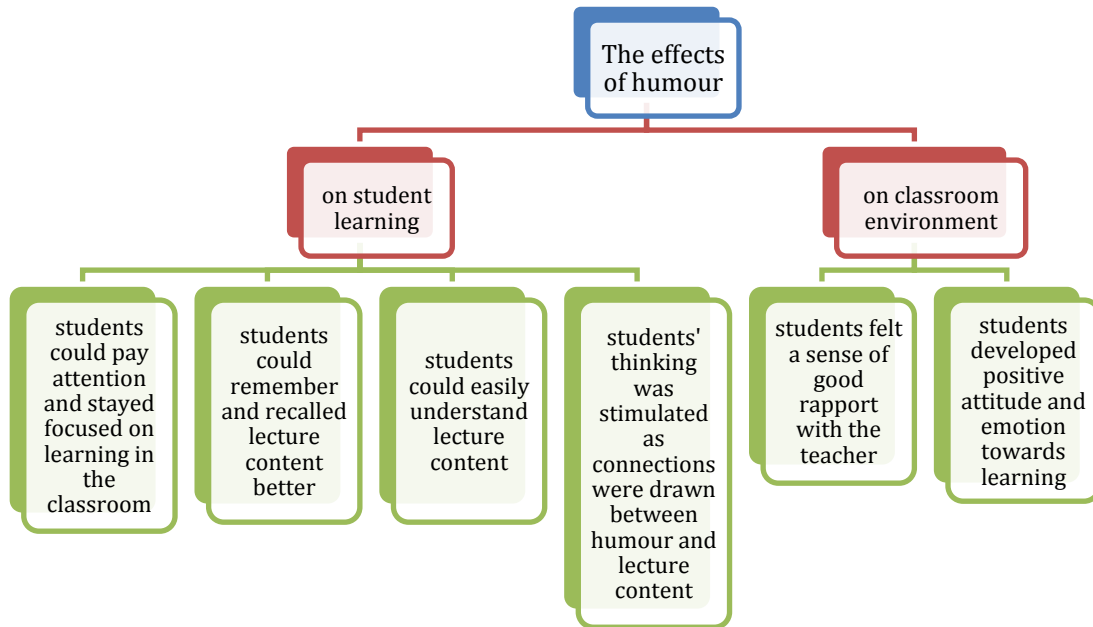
The effects of humour

on student learning

on classroom environment

students could pay attention and stayed focused on learning in the classroom

students could remember and recalled lecture content better

students could easily understand lecture content

students' thinking was stimulated as connections were drawn between humour and lecture content

students felt a sense of good rapport with the teacher

students developed positive attitude and emotion towards learning